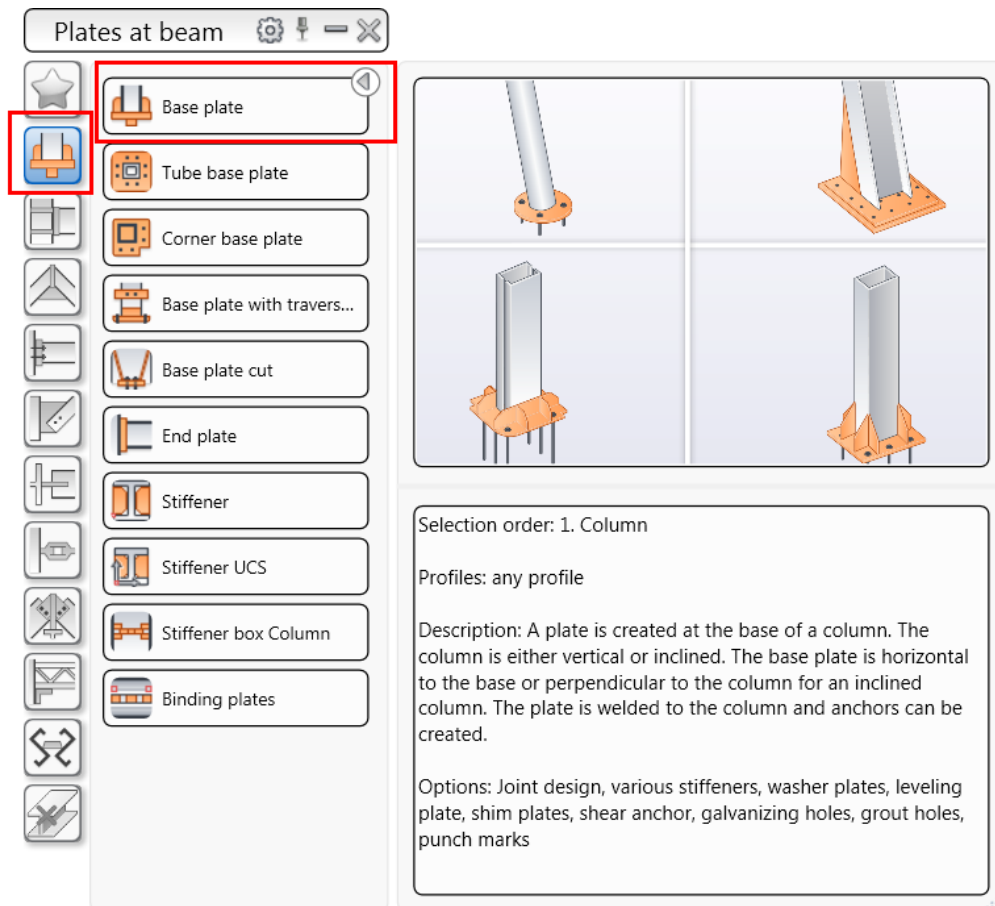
Plates at beam

Base plate

Tube base plate

Corner base plate

Base plate with travers...

Base plate cut

End plate

Stiffener

Stiffener UCS

Stiffener box Column

Binding plates

Selection order: 1. Column

Profiles: any profile

Description: A plate is created at the base of a column. The column is either vertical or inclined. The base plate is horizontal to the base or perpendicular to the column for an inclined column. The plate is welded to the column and anchors can be created.

Options: Joint design, various stiffeners, washer plates, leveling plate, shim plates, shear anchor, galvanizing holes, grout holes, punch marks